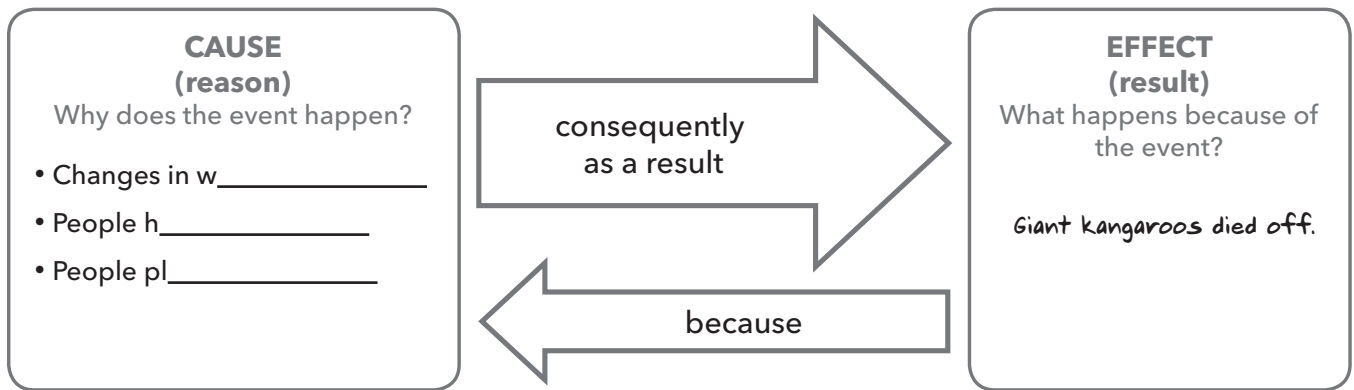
CAUSE
(reason)
Why does the event happen?

• Changes in w______________
• People h______________
• People pl______________

consequently
as a result

because

EFFECT
(result)
What happens because of the event?

Giant kangaroos died off.